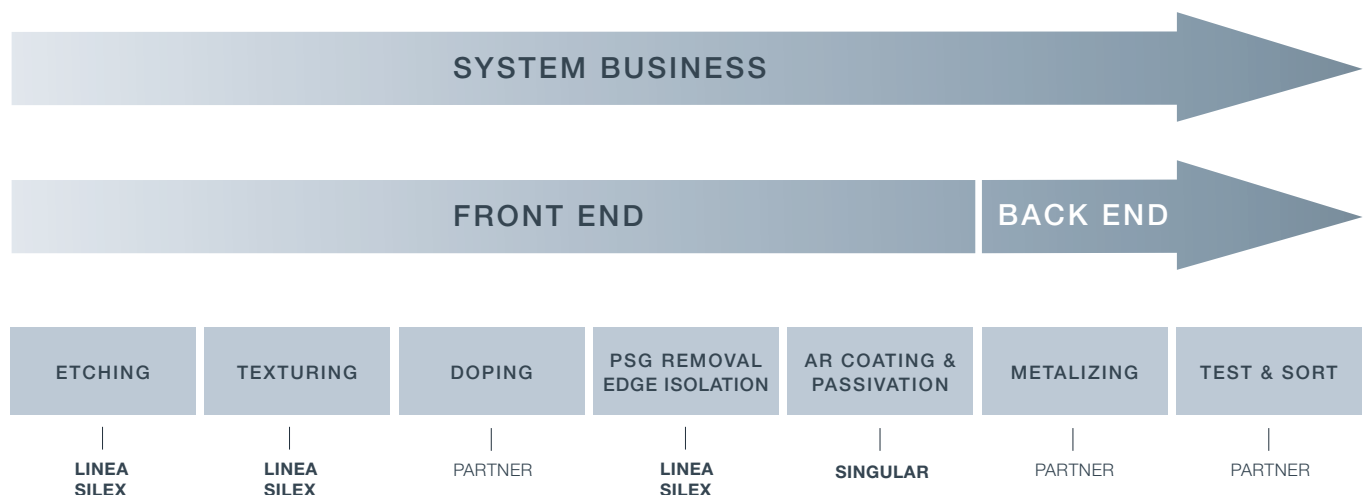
SYSTEM BUSINESS

FRONT END

BACK END

ETCHING

TEXTURING

DOPING

PSG REMOVAL EDGE ISOLATION

AR COATING & PASSIVATION

METALIZING

TEST & SORT

LINEA SILEX

LINEA SILEX

PARTNER

LINEA SILEX

SINGULAR

PARTNER

PARTNER